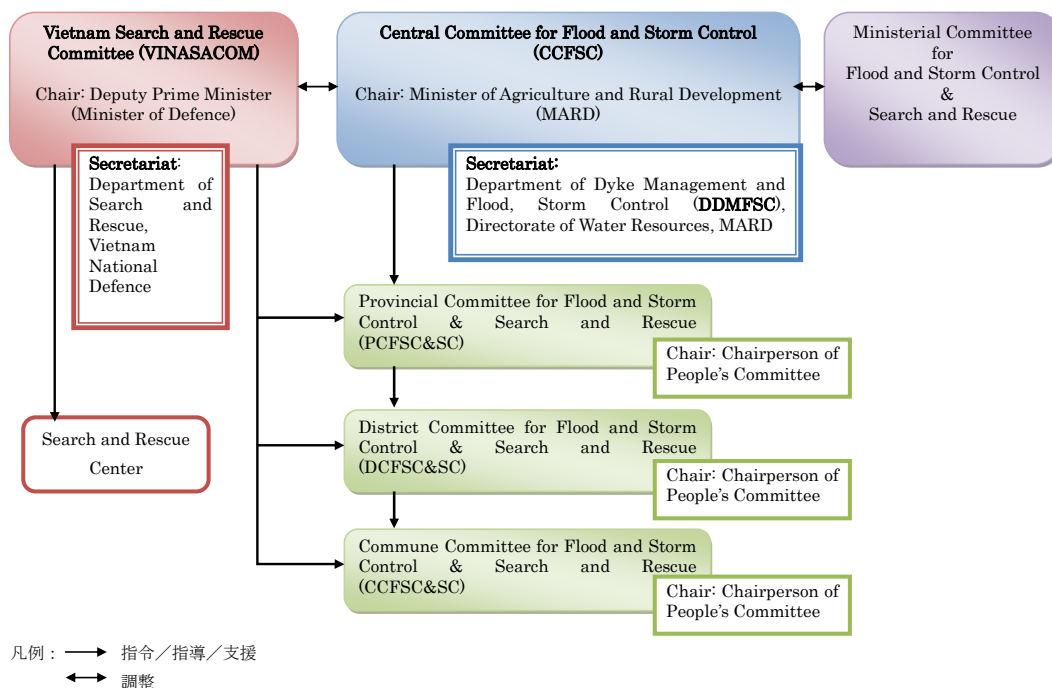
Vietnam Search and Rescue Committee (VINASACOM)

Chair: Deputy Prime Minister (Minister of Defence)

Secretariat: Department of Search and Rescue, Vietnam National Defence

Central Committee for Flood and Storm Control (CCFSC)

Chair: Minister of Agriculture and Rural Development (MARD)

Secretariat: Department of Dyke Management and Flood, Storm Control (DDMFSC), Directorate of Water Resources, MARD

Ministerial Committee for Flood and Storm Control & Search and Rescue

Provincial Committee for Flood and Storm Control & Search and Rescue (PCFSC&SC)

Chair: Chairperson of People's Committee

District Committee for Flood and Storm Control & Search and Rescue (DCFSC&SC)

Chair: Chairperson of People's Committee

Commune Committee for Flood and Storm Control & Search and Rescue (CCFSC&SC)

Chair: Chairperson of People's Committee

Search and Rescue Center

凡例： 指令／指導／支援
調整